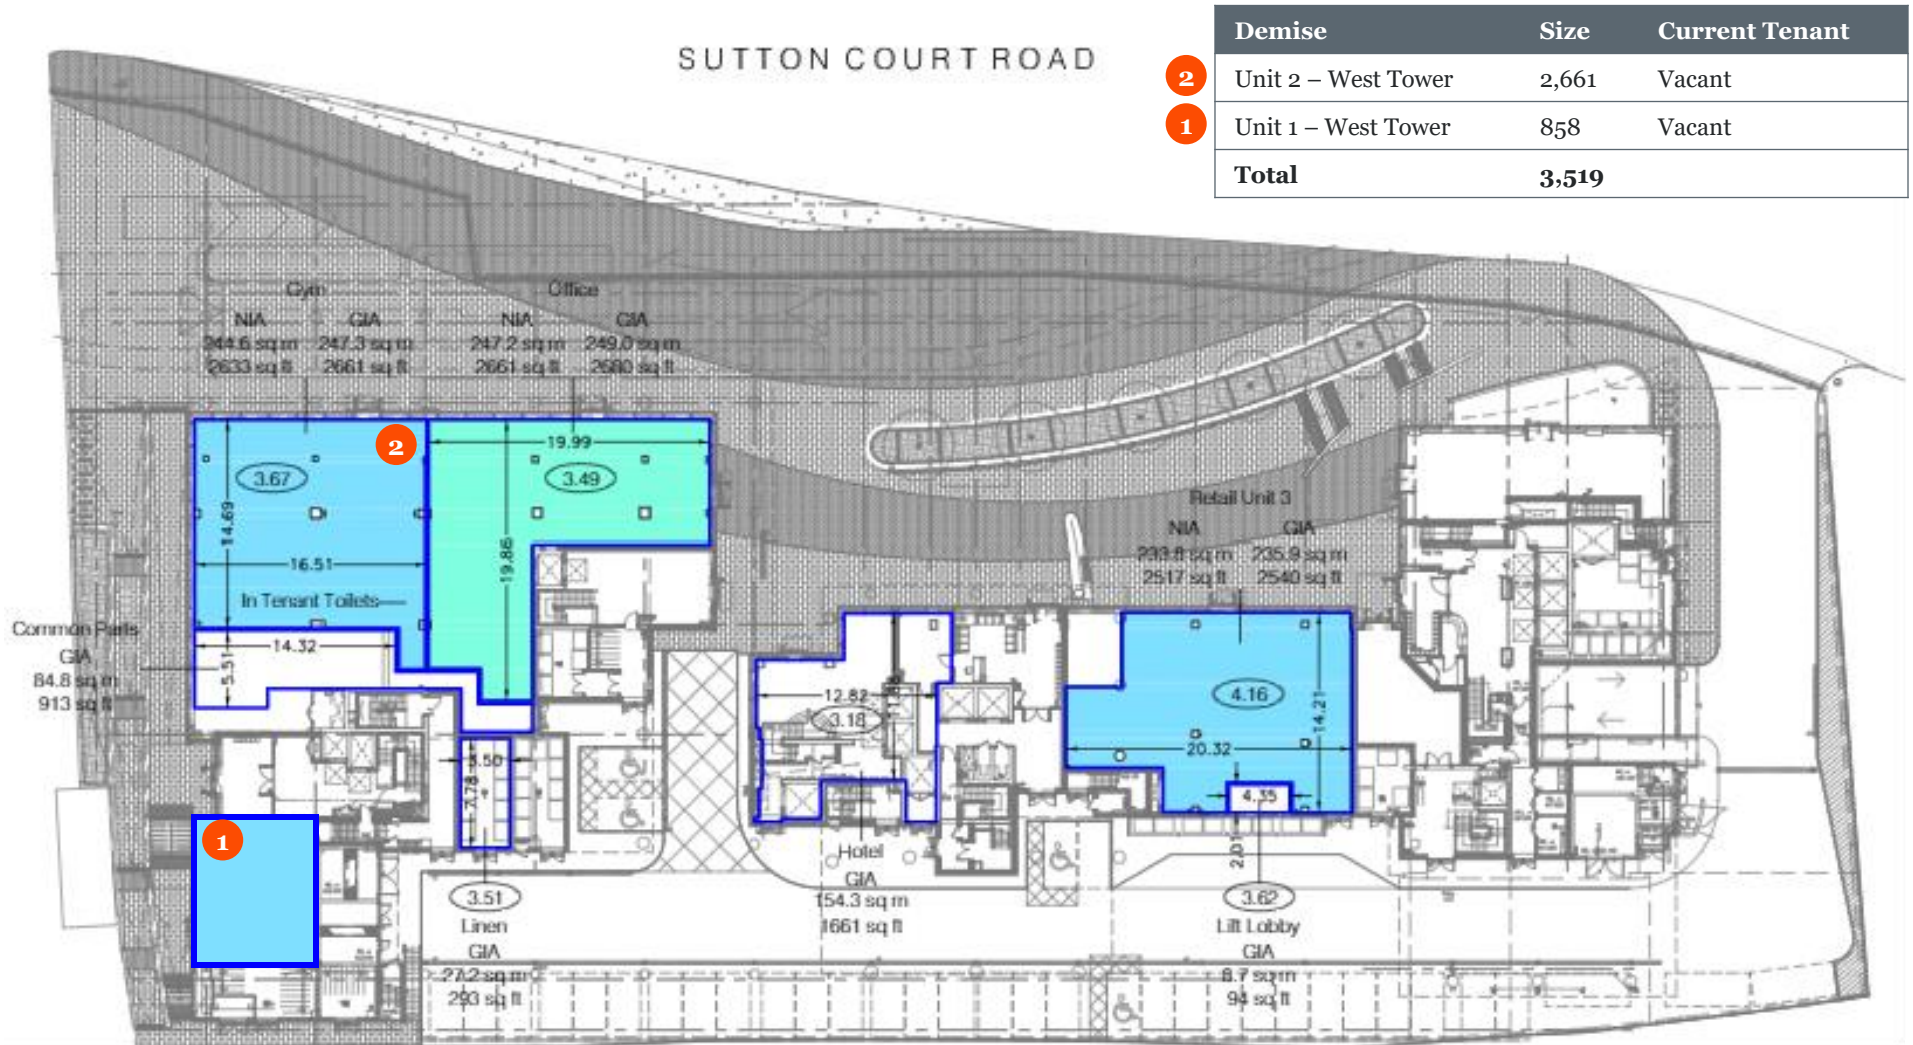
SUTTON COURT ROAD

| | Demise | Size | Current Tenant |
|---|---|---|---|
| 2 | Unit 2 – West Tower | 2,661 | Vacant |
| 1 | Unit 1 – West Tower | 858 | Vacant |
| | Total | 3,519 | |

Gym
NIA 244.6 sq m 2633 sq ft
GIA 247.3 sq m 2661 sq ft

Office
NIA 247.2 sq m 2661 sq ft
GIA 249.0 sq m 2680 sq ft

2

19.99
3.67
3.49
14.69
19.86
16.51
In Tenant Toilets
14.32
5.51

Common Parts
GIA
84.8 sq m
913 sq ft

Retail Unit 3
NIA 233.8 sq m 2517 sq ft
GIA 235.9 sq m 2540 sq ft

12.82
3.18
4.16
20.32
14.21
4.35
3.50
7.78
2.01

1

3.51
Linen
GIA
27.2 sq m
293 sq ft

Hotel
GIA
154.3 sq m
1661 sq ft

3.62
Lift Lobby
GIA
8.7 sq m
94 sq ft